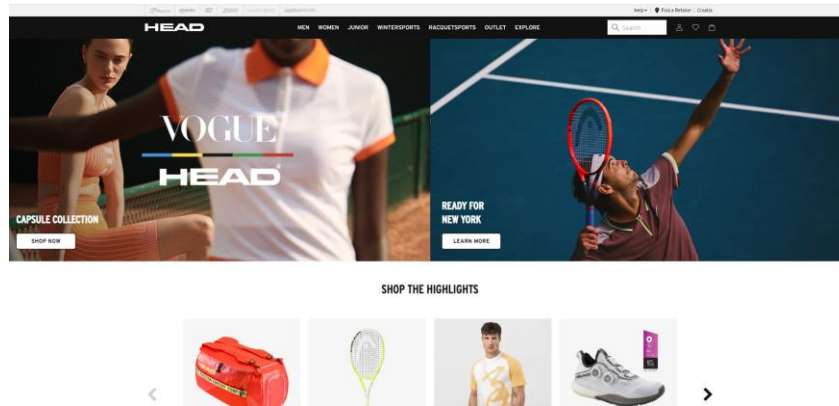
Help | Find a Retailer | Croatia

HEAD

MEN WOMEN JUNIOR WINTERSPORTS RACQUETSPORTS OUTLET EXPLORE

Search

VOGUE

HEAD

CAPSULE COLLECTION

SHOP NOW

READY FOR NEW YORK

LEARN MORE

SHOP THE HIGHLIGHTS